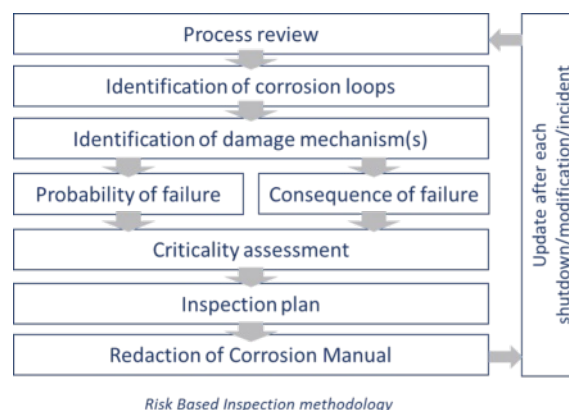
Process review

Identification of corrosion loops

Identification of damage mechanism(s)

Probability of failure

Consequence of failure

Criticality assessment

Inspection plan

Redaction of Corrosion Manual

Update after each shutdown/modification/incident

Risk Based Inspection methodology